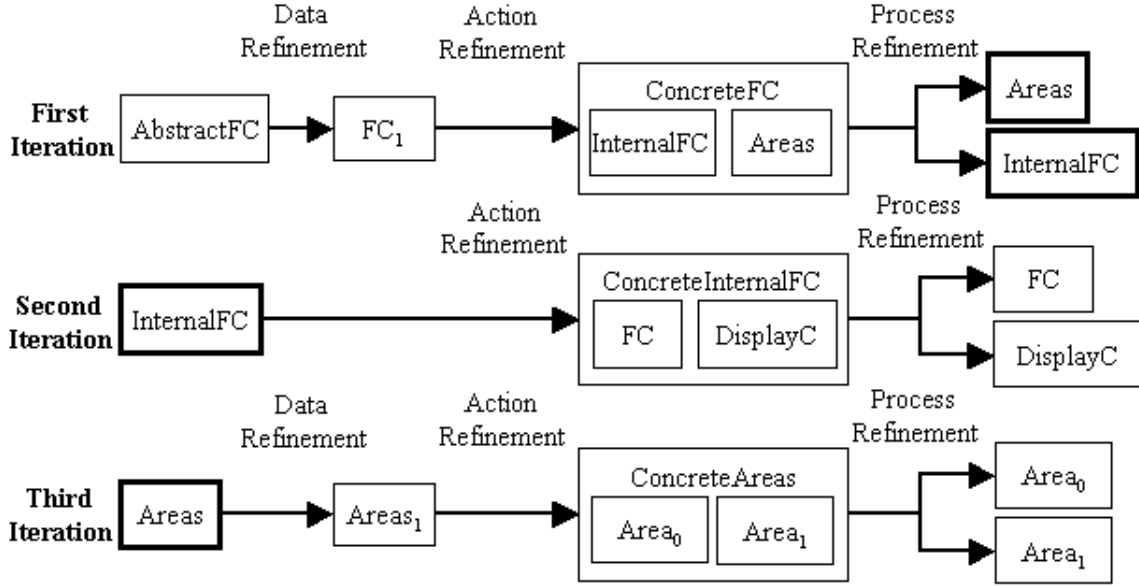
Data Refinement

Action Refinement

Process Refinement

First Iteration

AbstractFC

$FC_1$

ConcreteFC

InternalFC

Areas

Areas

InternalFC

Action Refinement

Process Refinement

Second Iteration

InternalFC

ConcreteInternalFC

FC

DisplayC

FC

DisplayC

Data Refinement

Action Refinement

Process Refinement

Third Iteration

Areas

$Areas_1$

ConcreteAreas

$Area_0$

$Area_1$

$Area_0$

$Area_1$